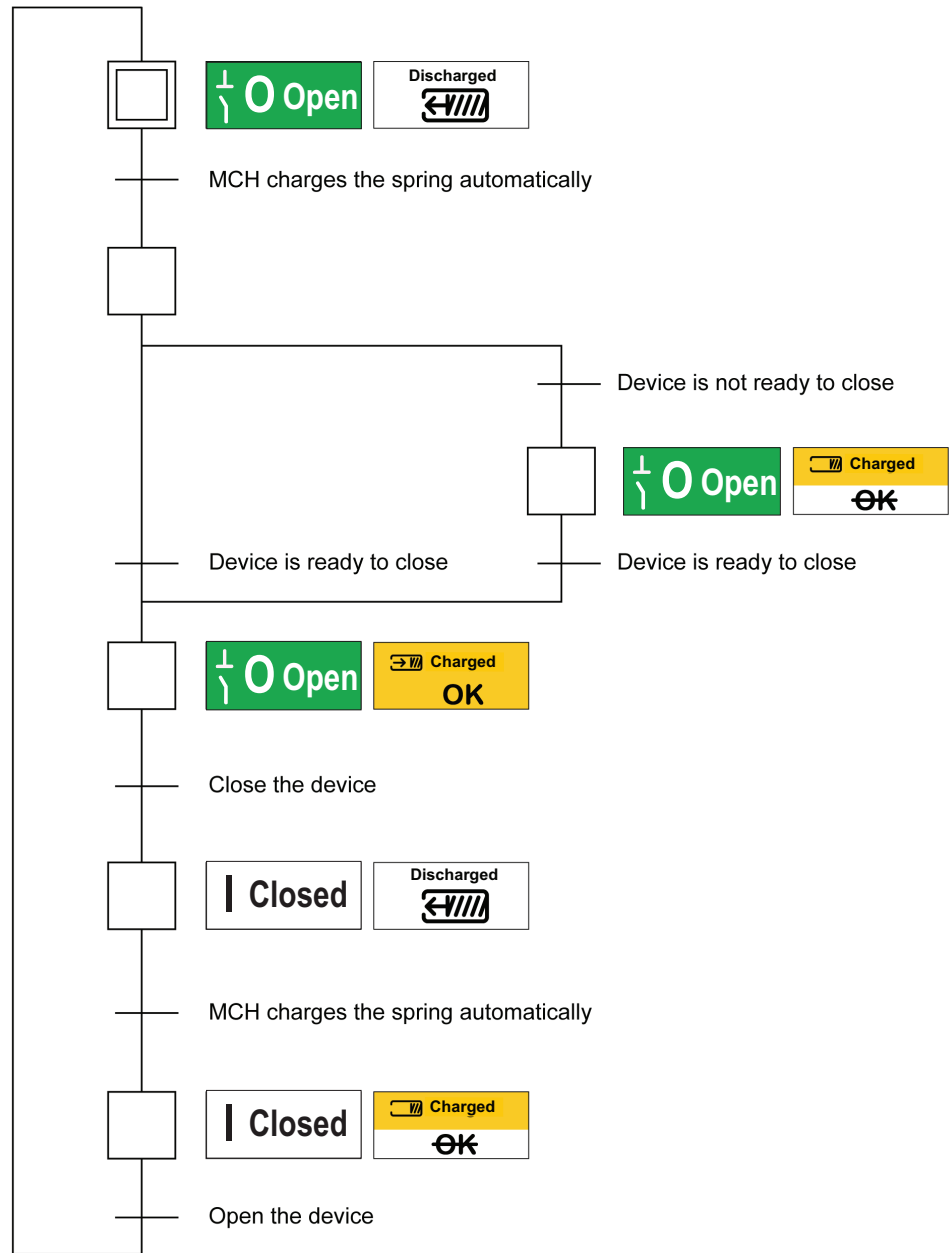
O Open

Discharged

MCH charges the spring automatically

Device is not ready to close

O Open

Charged

~~OK~~

Device is ready to close

Device is ready to close

O Open

Charged

OK

Close the device

I Closed

Discharged

MCH charges the spring automatically

I Closed

Charged

~~OK~~

Open the device